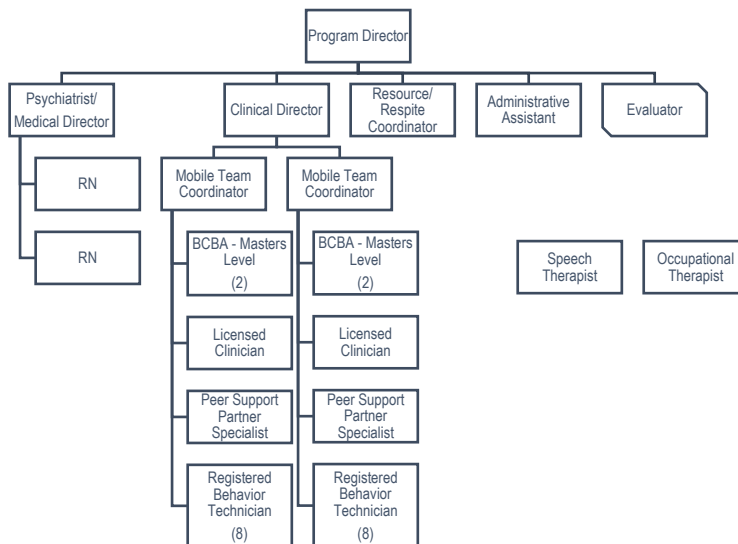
Program Director

Psychiatrist/ Medical Director

RN

RN

Clinical Director

Mobile Team Coordinator

BCBA - Masters Level (2)

Licensed Clinician

Peer Support Partner Specialist

Registered Behavior Technician (8)

Mobile Team Coordinator

BCBA - Masters Level (2)

Licensed Clinician

Peer Support Partner Specialist

Registered Behavior Technician (8)

Resource/ Respite Coordinator

Administrative Assistant

Evaluator

Speech Therapist

Occupational Therapist